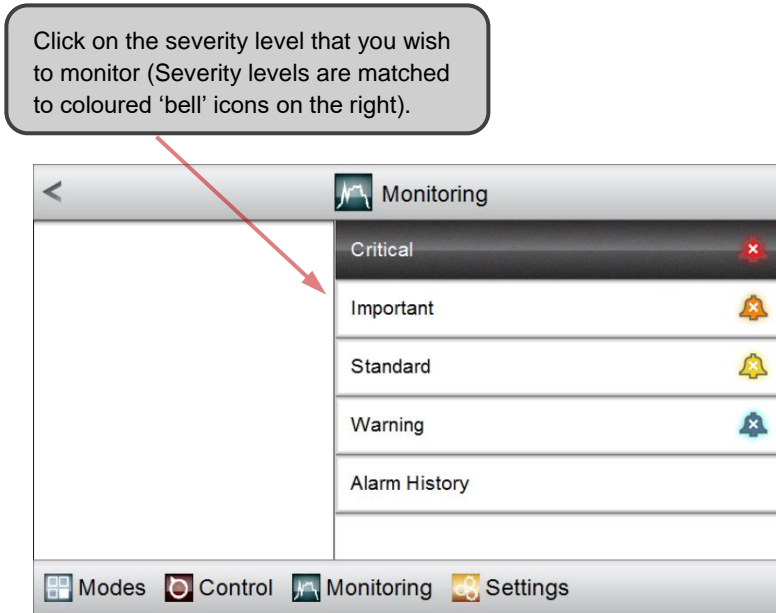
Click on the severity level that you wish to monitor (Severity levels are matched to coloured ‘bell’ icons on the right).

<

Monitoring

Critical

Important

Standard

Warning

Alarm History

Modes Control Monitoring Settings